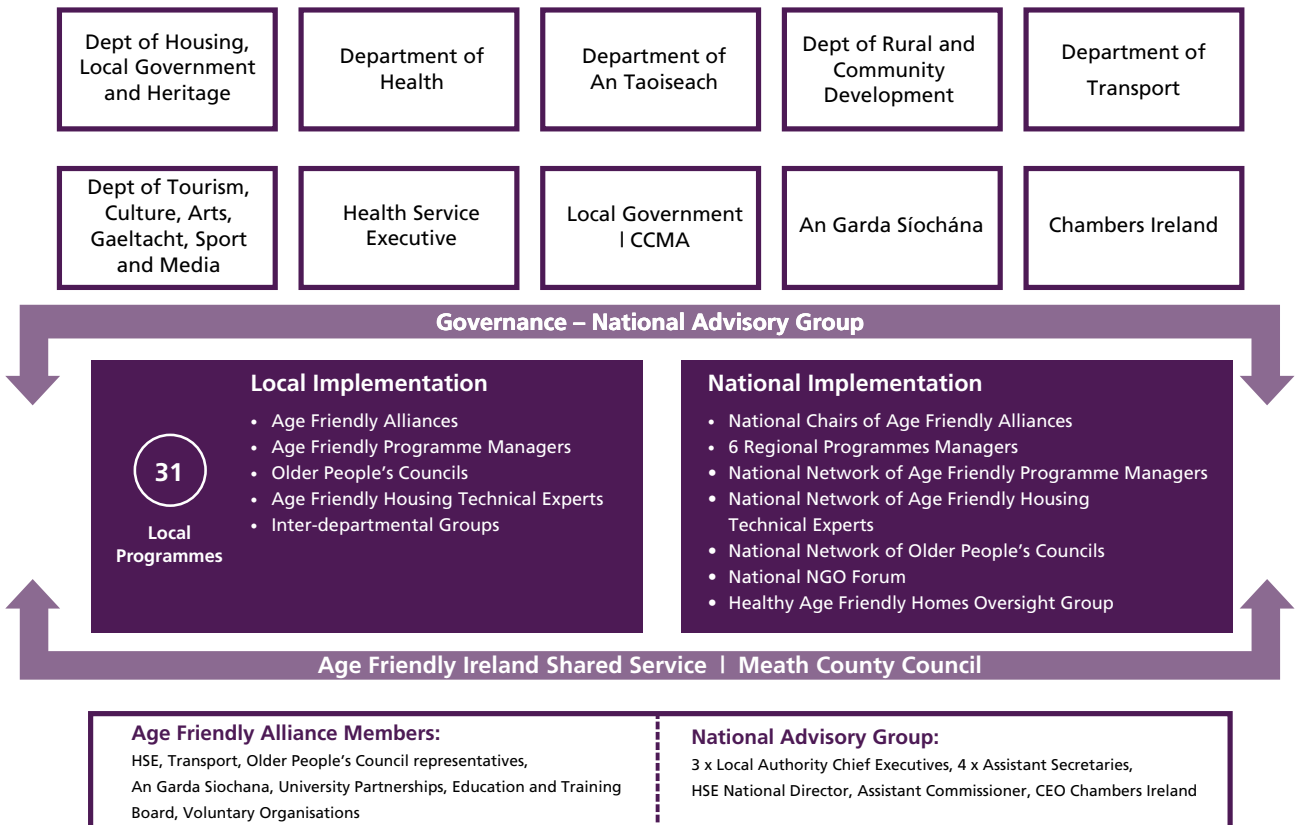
Dept of Housing, Local Government and Heritage

Department of Health

Department of An Taoiseach

Dept of Rural and Community Development

Department of Transport

Dept of Tourism, Culture, Arts, Gaeltacht, Sport and Media

Health Service Executive

Local Government | CCMA

An Garda Síochána

Chambers Ireland

Governance – National Advisory Group

31

Local Programmes

Local Implementation

- Age Friendly Alliances
- Age Friendly Programme Managers
- Older People's Councils
- Age Friendly Housing Technical Experts
- Inter-departmental Groups

National Implementation

- National Chairs of Age Friendly Alliances
- 6 Regional Programmes Managers
- National Network of Age Friendly Programme Managers
- National Network of Age Friendly Housing Technical Experts
- National Network of Older People's Councils
- National NGO Forum
- Healthy Age Friendly Homes Oversight Group

Age Friendly Ireland Shared Service | Meath County Council

Age Friendly Alliance Members:
HSE, Transport, Older People's Council representatives, An Garda Siochana, University Partnerships, Education and Training Board, Voluntary Organisations

National Advisory Group:
3 x Local Authority Chief Executives, 4 x Assistant Secretaries, HSE National Director, Assistant Commissioner, CEO Chambers Ireland